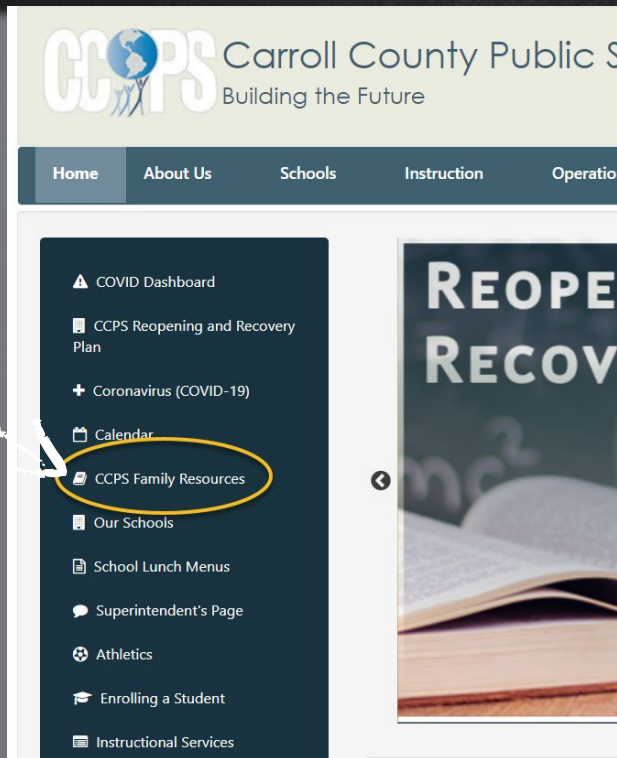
CCPS Carroll County Public S
Building the Future

Home About Us Schools Instruction Operatio

COVID Dashboard
CCPS Reopening and Recovery Plan
Coronavirus (COVID-19)
Calendar
CCPS Family Resources
Our Schools
School Lunch Menus
Superintendent's Page
Athletics
Enrolling a Student
Instructional Services

REOPE
RECOV